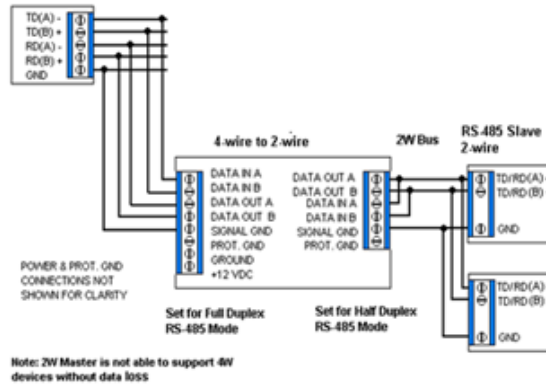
TD(A) -
TD(B) +
RD(A) -
RD(B) +
GND

4-wire to 2-wire

2W Bus

RS-485 Slave
2-wire

DATA IN A
DATA IN B
DATA OUT A
DATA OUT B
SIGNAL GND
PROT. GND
GROUND
+12 VDC

DATA OUT A
DATA OUT B
DATA IN A
DATA IN B
SIGNAL GND
PROT. GND

TD/RD(A)
TD/RD (B)
GND

TD/RD(A)
TD/RD(B)
GND

POWER & PROT. GND CONNECTIONS NOT SHOWN FOR CLARITY

Set for Full Duplex RS-485 Mode

Set for Half Duplex RS-485 Mode

Note: 2W Master is not able to support 4W devices without data loss